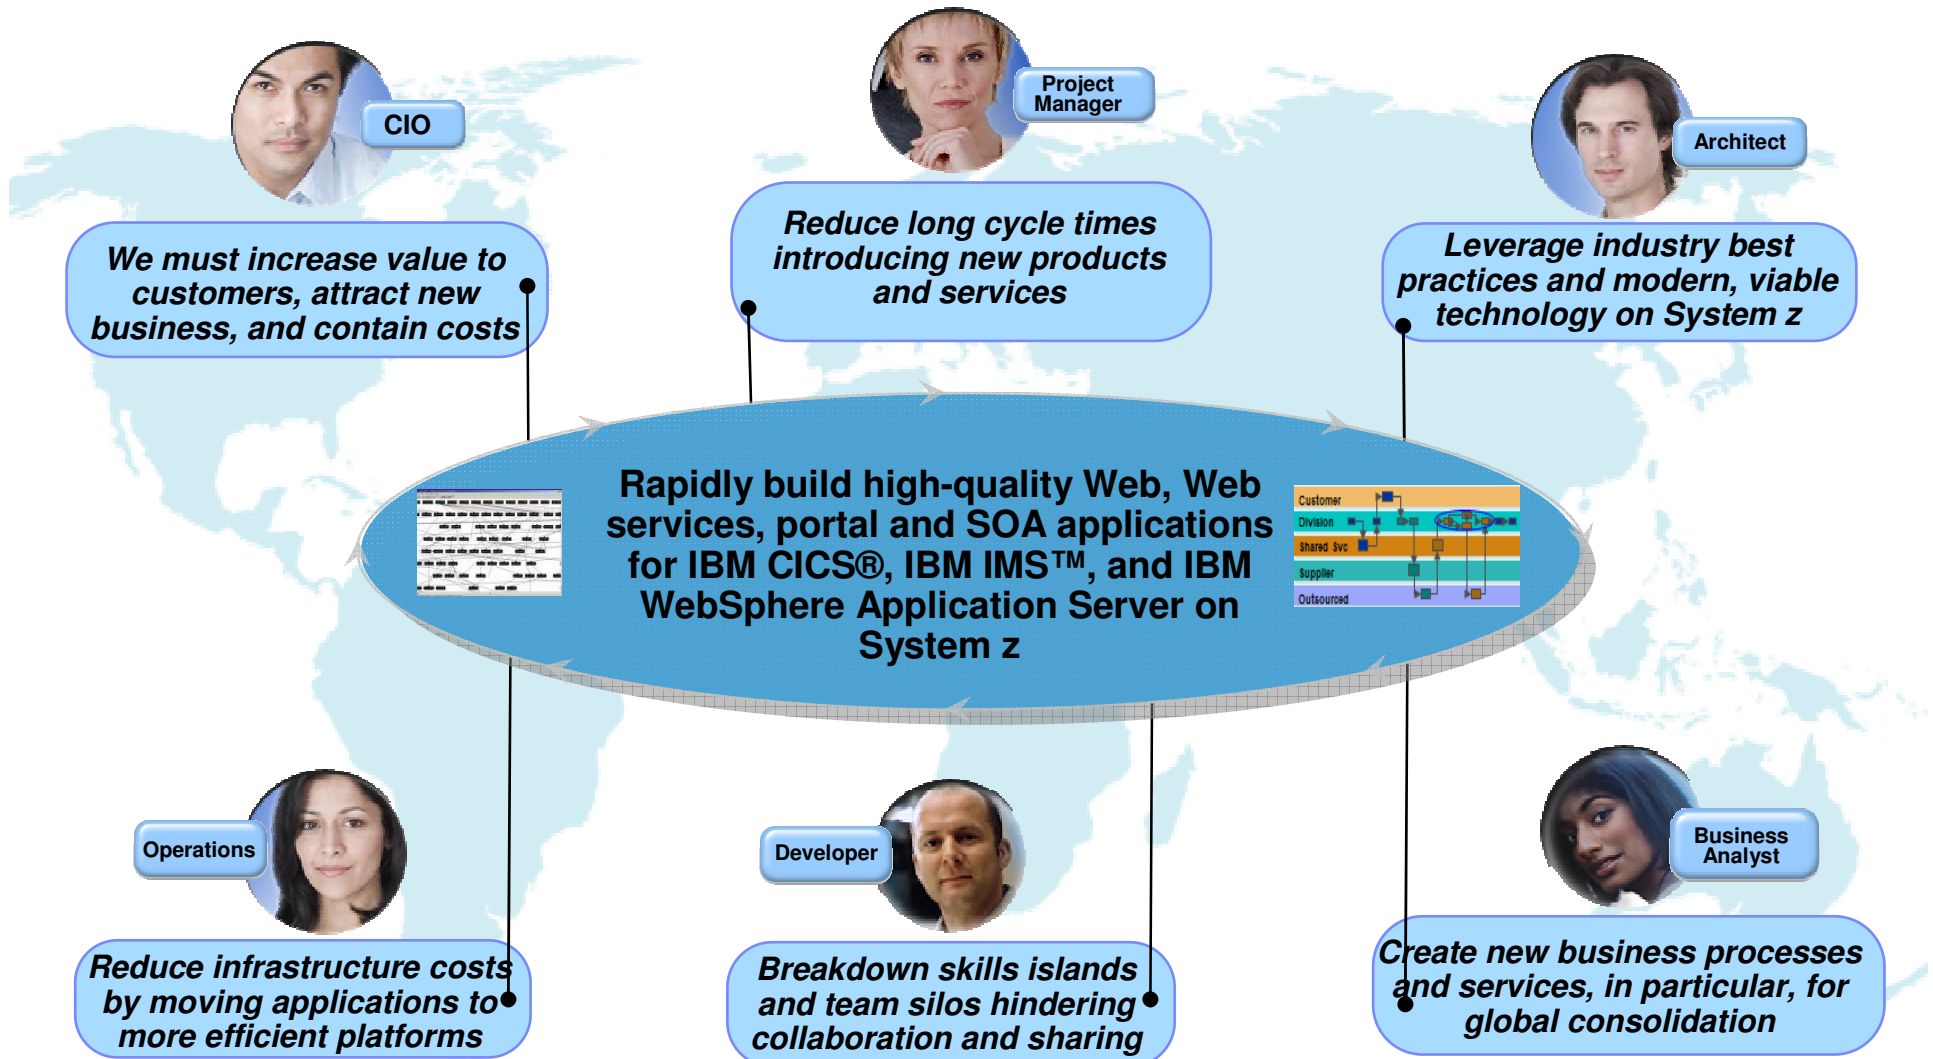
CIO

We must increase value to customers, attract new business, and contain costs

Project Manager

Reduce long cycle times introducing new products and services

Architect

Leverage industry best practices and modern, viable technology on System z

Rapidly build high-quality Web, Web services, portal and SOA applications for IBM CICS®, IBM IMS™, and IBM WebSphere Application Server on System z

Customer
Division
Shared Svc
Supplier
Outsourced

Operations

Reduce infrastructure costs by moving applications to more efficient platforms

Developer

Breakdown skills islands and team silos hindering collaboration and sharing

Business Analyst

Create new business processes and services, in particular, for global consolidation